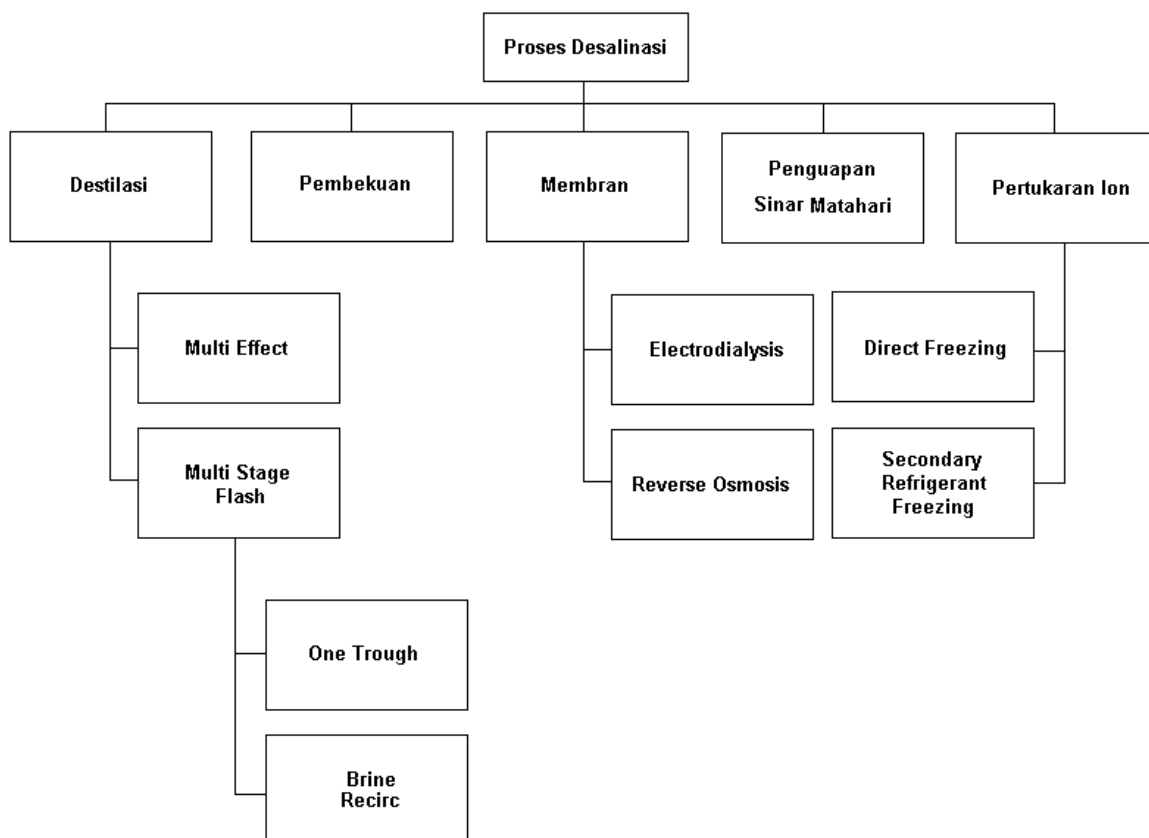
Proses Desalinasi

Destilasi

Pembekuan

Membran

Penguapan Sinar Matahari

Pertukaran Ion

Multi Effect

Multi Stage Flash

One Trough

Brine Recirc

Electrodialysis

Reverse Osmosis

Direct Freezing

Secondary Refrigerant Freezing